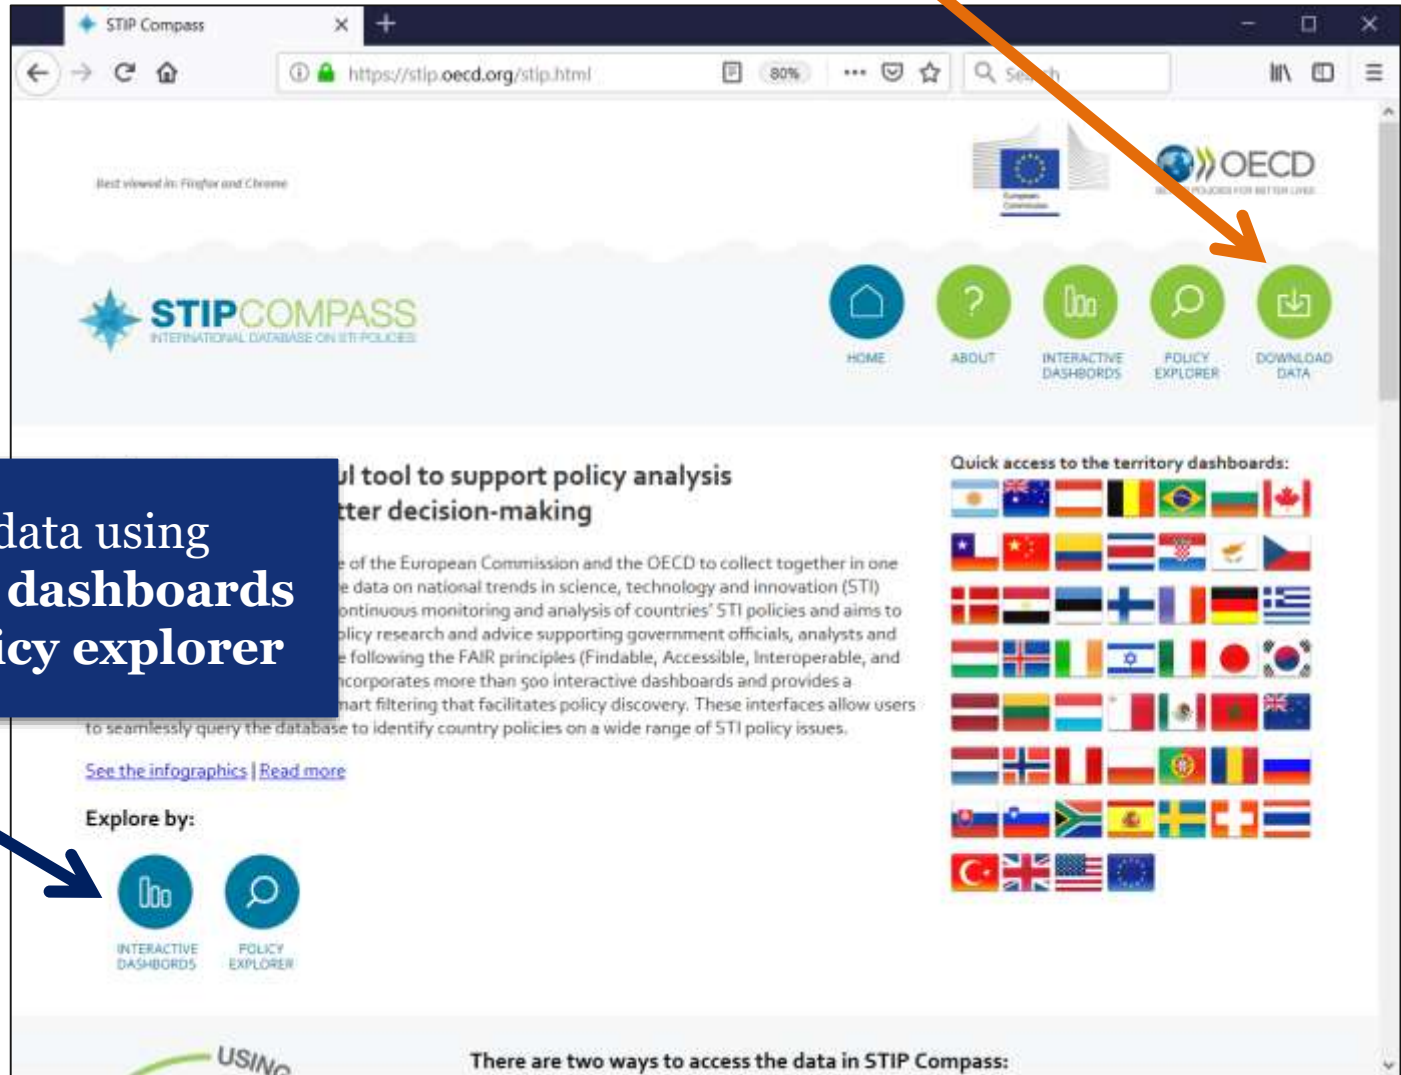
STIP Compass

https://stip.oecd.org/stip.html

80%

Search

Best viewed in: Firefox and Chrome

European Commission

OECD
BETTER POLICIES FOR BETTER LIVES

STIPCOMPASS
INTERNATIONAL DATABASE ON STI POLICIES

HOME
ABOUT
INTERACTIVE DASHBORDS
POLICY EXPLORER
DOWNLOAD DATA

data using
dashboards
icy explorer

ul tool to support policy analysis
tter decision-making

e of the European Commission and the OECD to collect together in one e data on national trends in science, technology and innovation (STI) ontinuous monitoring and analysis of countries' STI policies and aims to licy research and advice supporting government officials, analysts and e following the FAIR principles (Findable, Accessible, Interoperable, and ncorporates more than 500 interactive dashboards and provides a mart filtering that facilitates policy discovery. These interfaces allow users to seamlessly query the database to identify country policies on a wide range of STI policy issues.

See the infographics | Read more

Explore by:

INTERACTIVE DASHBORDS
POLICY EXPLORER

Quick access to the territory dashboards:

USING

There are two ways to access the data in STIP Compass: